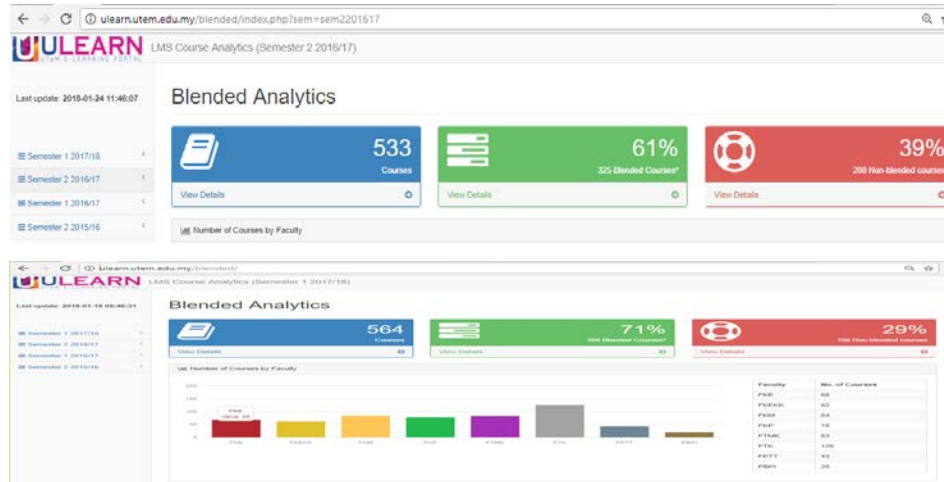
ulearn.utem.edu.my/blended/index.php?sem=sem2201617

ULEARN UTeM E-LEARNING PORTAL LMS Course Analytics (Semester 2 2016/17)

Last update: 2018-01-24 11:46:07

Semester 1 2017/18
Semester 2 2016/17
Semester 1 2016/17
Semester 2 2015/16

Blended Analytics

533
Courses
View Details

61%
325 Blended Courses*
View Details

39%
208 Non-blended courses
View Details

Number of Courses by Faculty

ulearn.utem.edu.my/blended/

ULEARN LMS Course Analytics (Semester 1 2017/18)

Last update: 2018-01-18 08:46:31

Semester 1 2017/18
Semester 2 2016/17
Semester 1 2016/17
Semester 2 2015/16

Blended Analytics

564
Courses
View Details

71%
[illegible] Blended Courses*
View Details

29%
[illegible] Non-blended courses
View Details

Number of Courses by Faculty

| Faculty | No. of Courses |
|---|---|
| FKE | 68 |
| FKEKK | 62 |
| FKM | 84 |
| FKP | 78 |
| FTMK | 83 |
| FTK | 126 |
| FPTT | 43 |
| PBPI | 20 |